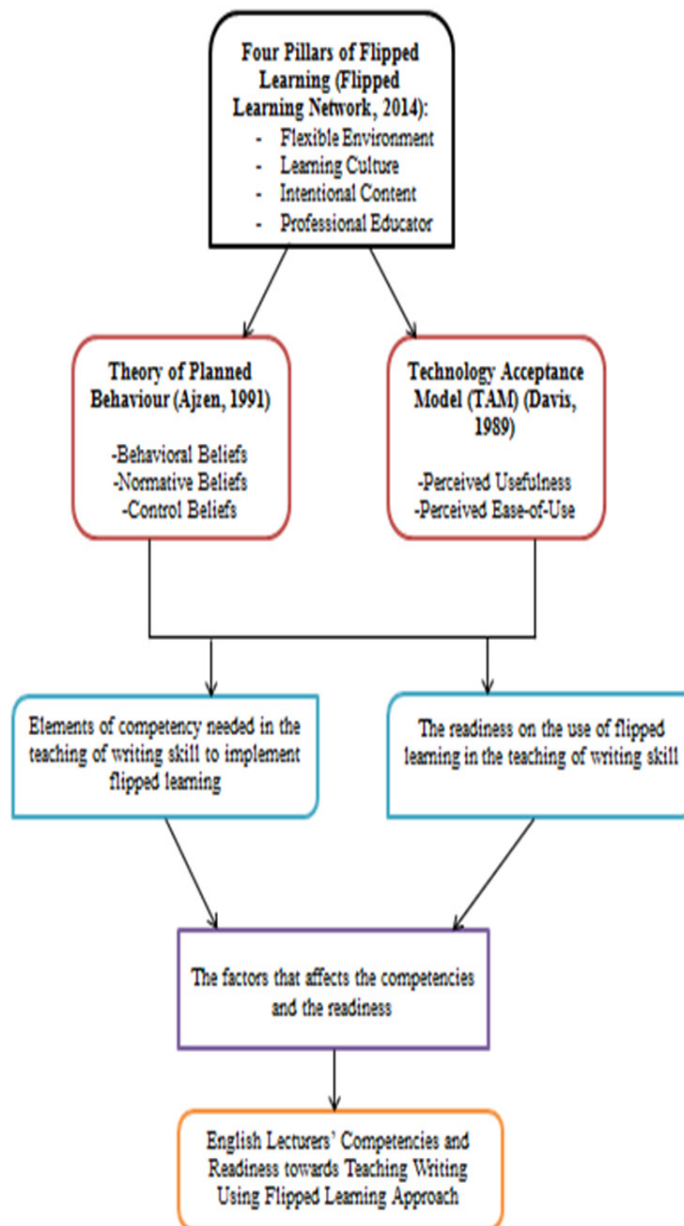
Four Pillars of Flipped Learning (Flipped Learning Network, 2014):
- Flexible Environment
- Learning Culture
- Intentional Content
- Professional Educator

Theory of Planned Behaviour (Ajzen, 1991)

-Behavioral Beliefs
-Normative Beliefs
-Control Beliefs

Technology Acceptance Model (TAM) (Davis, 1989)

-Perceived Usefulness
-Perceived Ease-of-Use

Elements of competency needed in the teaching of writing skill to implement flipped learning

The readiness on the use of flipped learning in the teaching of writing skill

The factors that affects the competencies and the readiness

English Lecturers' Competencies and Readiness towards Teaching Writing Using Flipped Learning Approach